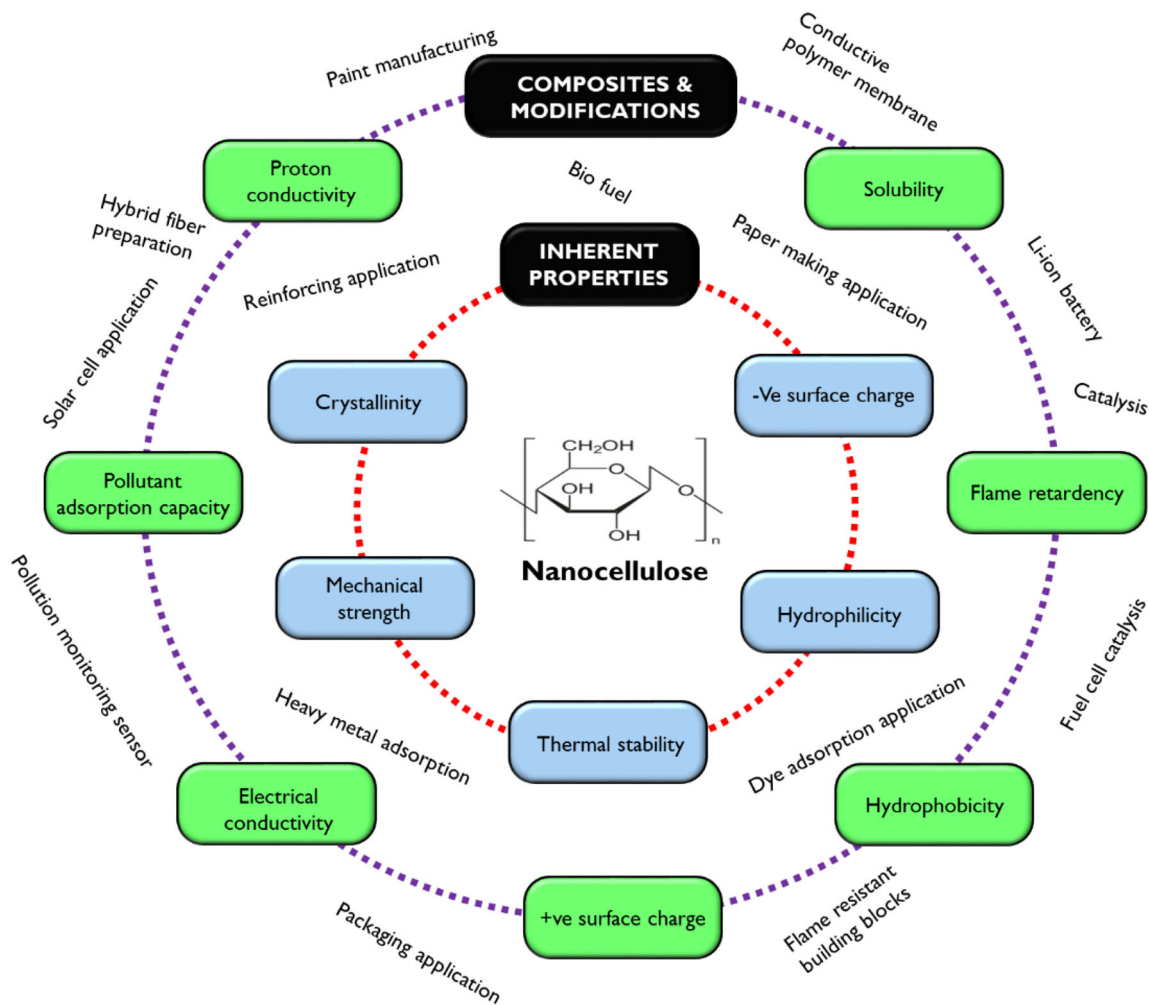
COMPOSITES & MODIFICATIONS

Paint manufacturing

Conductive polymer membrane

Proton conductivity

Bio fuel

Solubility

Hybrid fiber preparation

INHERENT PROPERTIES

Paper making application

Li-ion battery

Reinforcing application

Solar cell application

Crystallinity

-Ve surface charge

Catalysis

$CH_2OH$

OH

O

OH

O

n

Pollutant adsorption capacity

Flame retardency

Nanocellulose

Mechanical strength

Hydrophilicity

Pollution monitoring sensor

Fuel cell catalysis

Heavy metal adsorption

Dye adsorption application

Thermal stability

Electrical conductivity

Hydrophobicity

+ve surface charge

Flame resistant building blocks

Packaging application